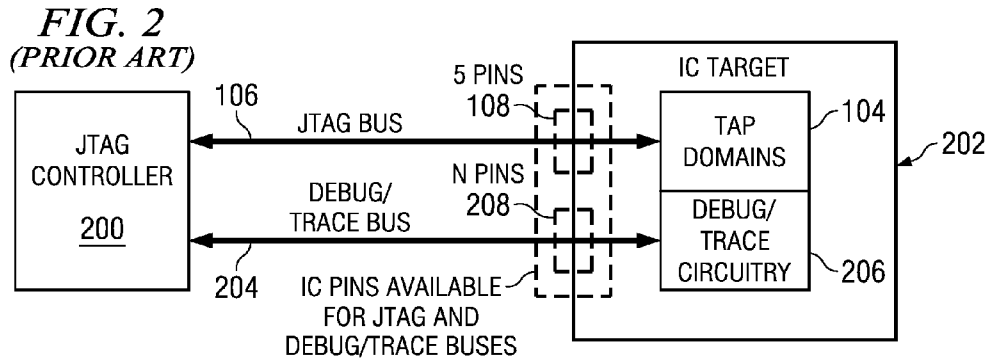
FIG. 2
(PRIOR ART)

106

JTAG CONTROLLER

200

JTAG BUS

DEBUG/ TRACE BUS

204

5 PINS

108

N PINS

208

IC PINS AVAILABLE FOR JTAG AND DEBUG/TRACE BUSES

IC TARGET

TAP DOMAINS

104

DEBUG/ TRACE CIRCUITRY

206

202